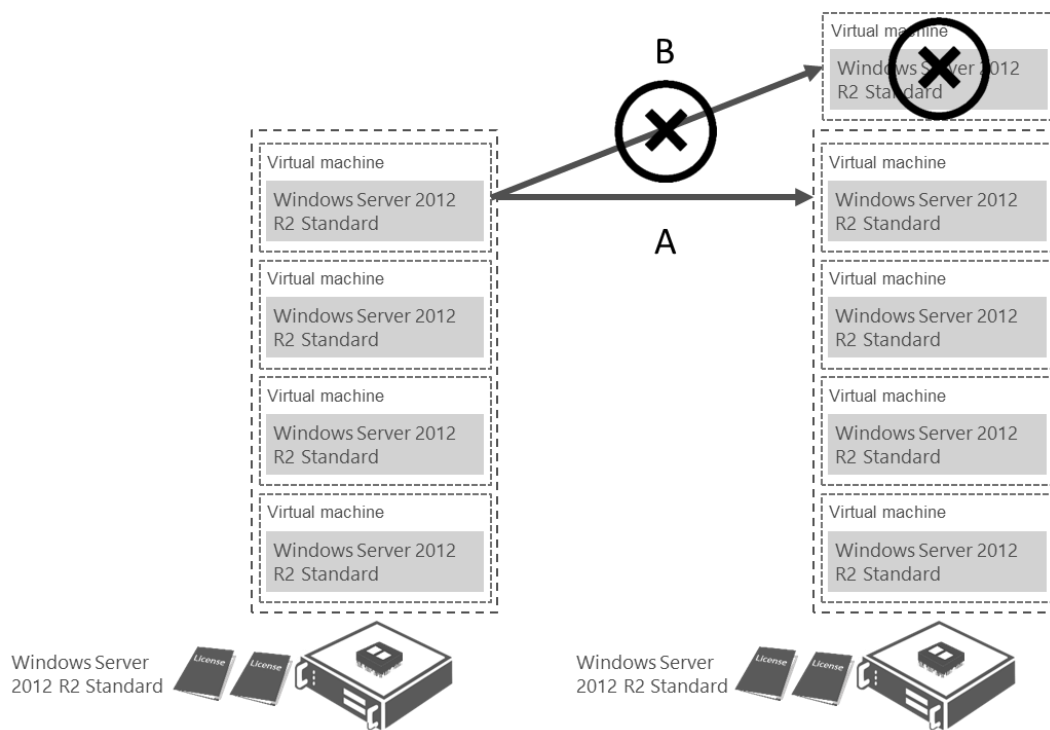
B

Virtual machine
Windows Server 2012 R2 Standard

Virtual machine
Windows Server 2012 R2 Standard

A

Virtual machine
Windows Server 2012 R2 Standard

Virtual machine
Windows Server 2012 R2 Standard

Virtual machine
Windows Server 2012 R2 Standard

Virtual machine
Windows Server 2012 R2 Standard

Windows Server 2012 R2 Standard

License
License

Virtual machine
Windows Server 2012 R2 Standard

Virtual machine
Windows Server 2012 R2 Standard

Virtual machine
Windows Server 2012 R2 Standard

Virtual machine
Windows Server 2012 R2 Standard

Windows Server 2012 R2 Standard

License
License